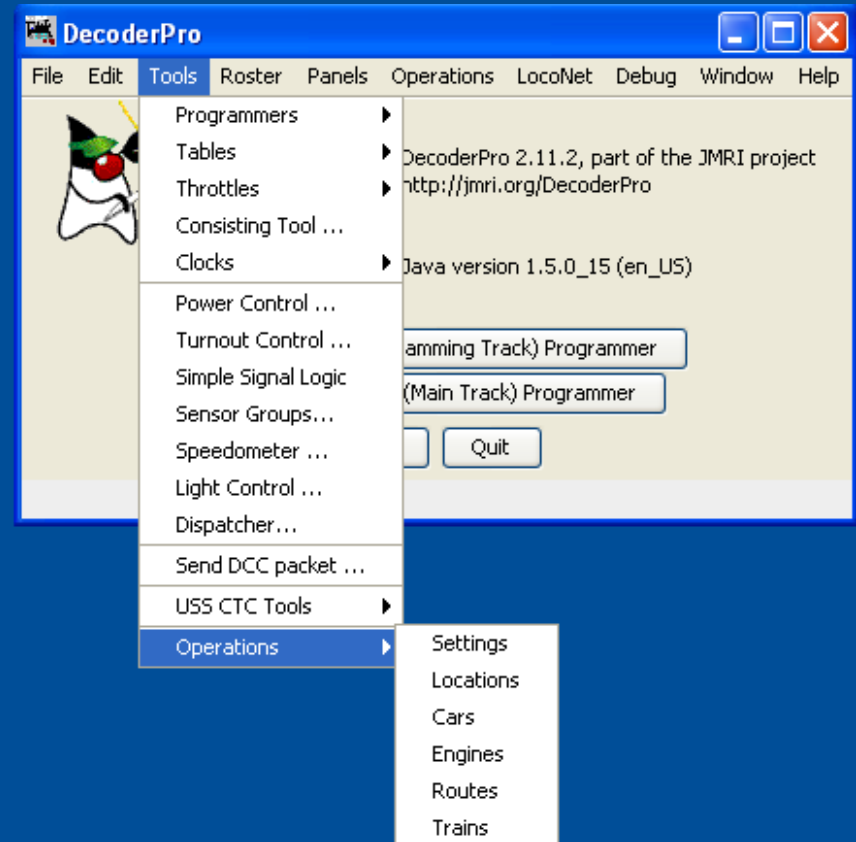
DecoderPro

File Edit Tools Roster Panels Operations LocoNet Debug Window Help

Programmers
Tables
Throttles
Consisting Tool ...
Clocks
Power Control ...
Turnout Control ...
Simple Signal Logic
Sensor Groups...
Speedometer ...
Light Control ...
Dispatcher...
Send DCC packet ...
USS CTC Tools
Operations

Settings
Locations
Cars
Engines
Routes
Trains

DecoderPro 2.11.2, part of the JMRI project
http://jmri.org/DecoderPro

Java version 1.5.0_15 (en_US)

amming Track) Programmer
(Main Track) Programmer
Quit